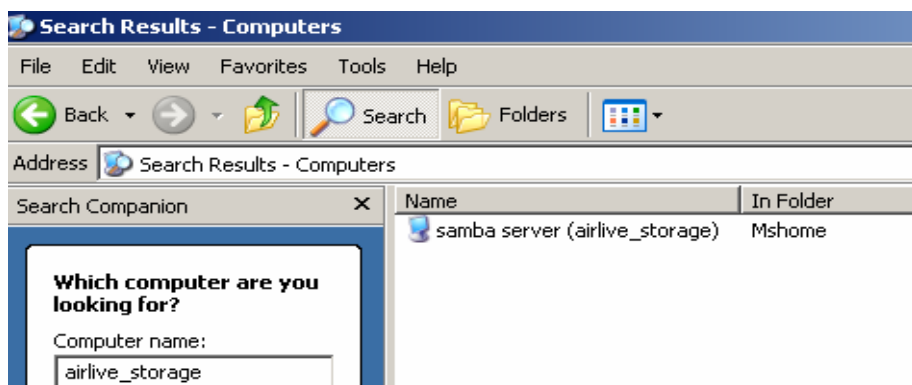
Search Results - Computers

File Edit View Favorites Tools Help

Back Search Folders

Address Search Results - Computers

Search Companion ×

Which computer are you looking for?

Computer name:

airlive_storage

| Name | In Folder |
|---|---|
| samba server (airlive_storage) | Mshome |